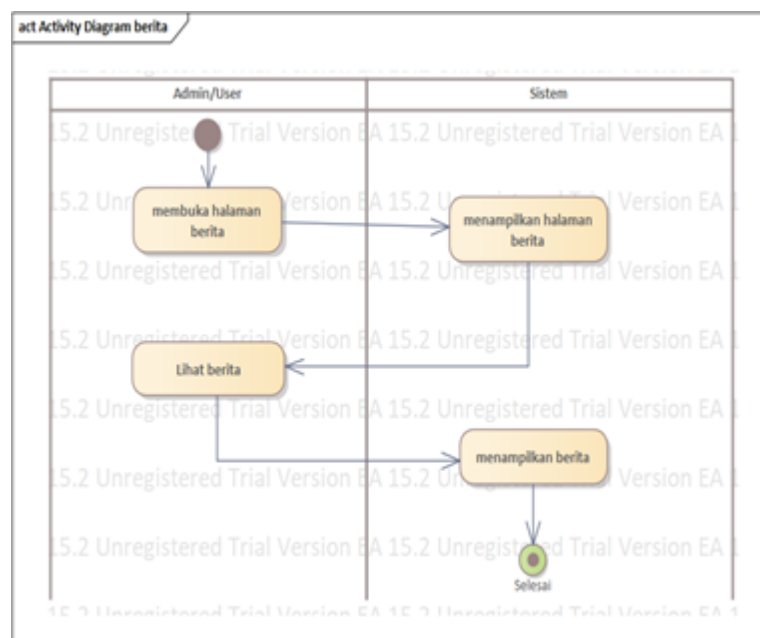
act Activity Diagram berita

Admin/User

Sistem

15.2 Unregistered Trial Version EA 15.2 Unregistered Trial Version EA 1

membuka halaman berita

menampilkan halaman berita

15.2 Unregistered Trial Version EA 15.2 Unregistered Trial Version EA 1

15.2 Unregistered Trial Version EA 15.2 Unregistered Trial Version EA 1

Lihat berita

15.2 Unregistered Trial Version EA 15.2 Unregistered Trial Version EA 1

menampilkan berita

15.2 Unregistered Trial Version EA 15.2 Unregistered Trial Version EA 1

15.2 Unregistered Trial Version EA 15.2 Unregistered Trial Version EA 1

Selesai